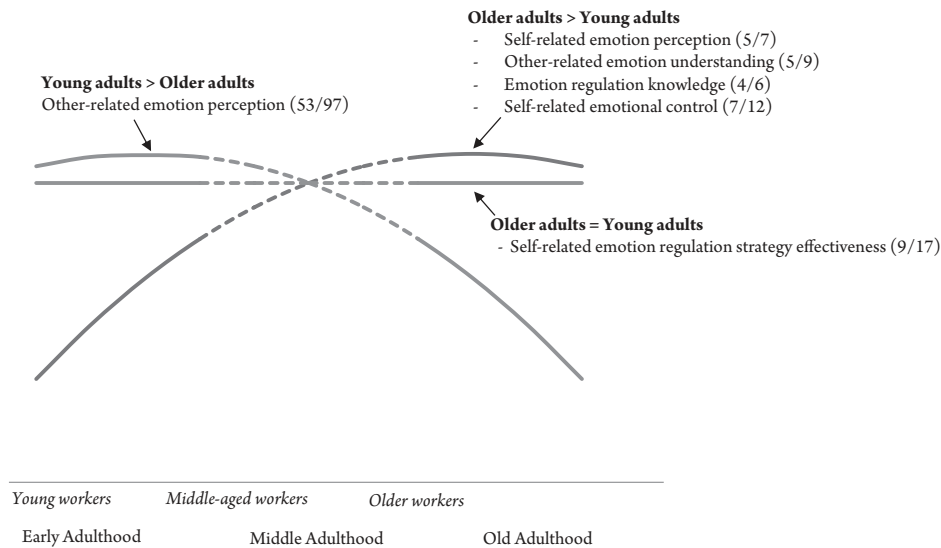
**Older adults > Young adults**
- Self-related emotion perception (5/7)
- Other-related emotion understanding (5/9)
- Emotion regulation knowledge (4/6)
- Self-related emotional control (7/12)

**Young adults > Older adults**
Other-related emotion perception (53/97)

**Older adults = Young adults**
- Self-related emotion regulation strategy effectiveness (9/17)

*Young workers* *Middle-aged workers* *Older workers*

Early Adulthood Middle Adulthood Old Adulthood